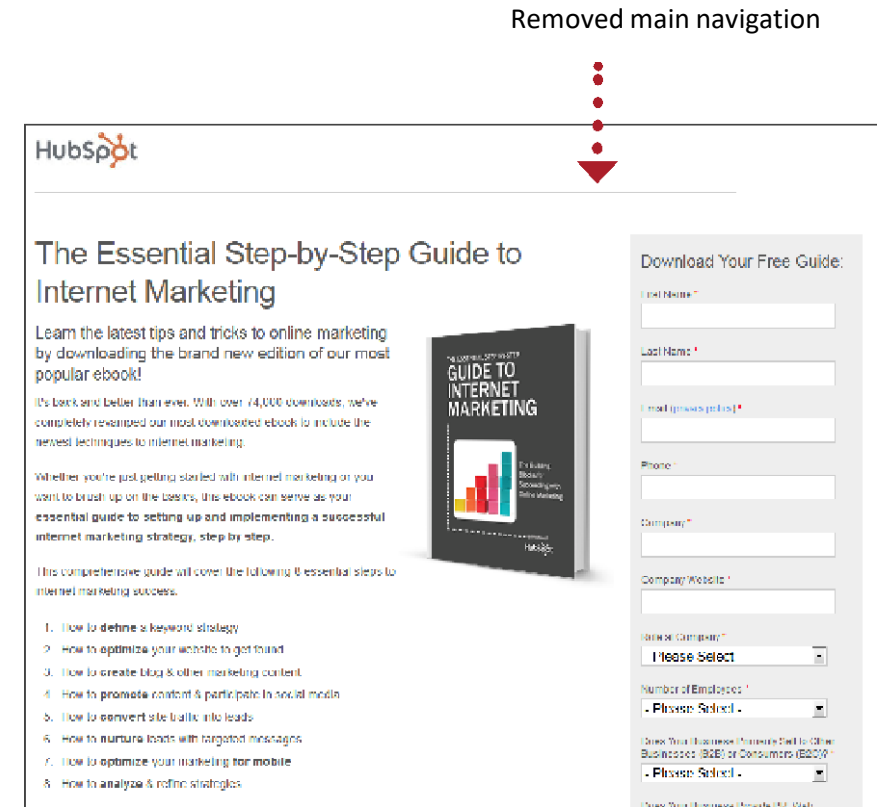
Removed main navigation

HubSpot

The Essential Step-by-Step Guide to Internet Marketing

Learn the latest tips and tricks to online marketing by downloading the brand new edition of our most popular ebook!

It's back and better than ever. With over 74,000 downloads, we've completely revamped our most downloaded ebook to include the newest techniques to internet marketing.

Whether you're just getting started with internet marketing or you want to brush up on the basics, this ebook can serve as your essential guide to setting up and implementing a successful internet marketing strategy, step by step.

This comprehensive guide will cover the following 8 essential steps to internet marketing success.

1. How to define a keyword strategy
2. How to optimize your website to get found
3. How to create blog & other marketing content
4. How to promote content & participate in social media
5. How to convert site traffic into leads
6. How to nurture leads with targeted messages
7. How to optimize your marketing for mobile
8. How to analyze & refine strategies

THE ESSENTIAL STEP-BY-STEP GUIDE TO INTERNET MARKETING

HubSpot

Download Your Free Guide:

First Name *

Last Name *

Email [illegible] *

Phone *

Company *

Company Website *

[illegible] Company *

Please Select

Number of Employees *

- Please Select -

Does Your Business Primarily Sell to Other Businesses (B2B) or Consumers (B2C)? *

- Please Select -

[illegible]